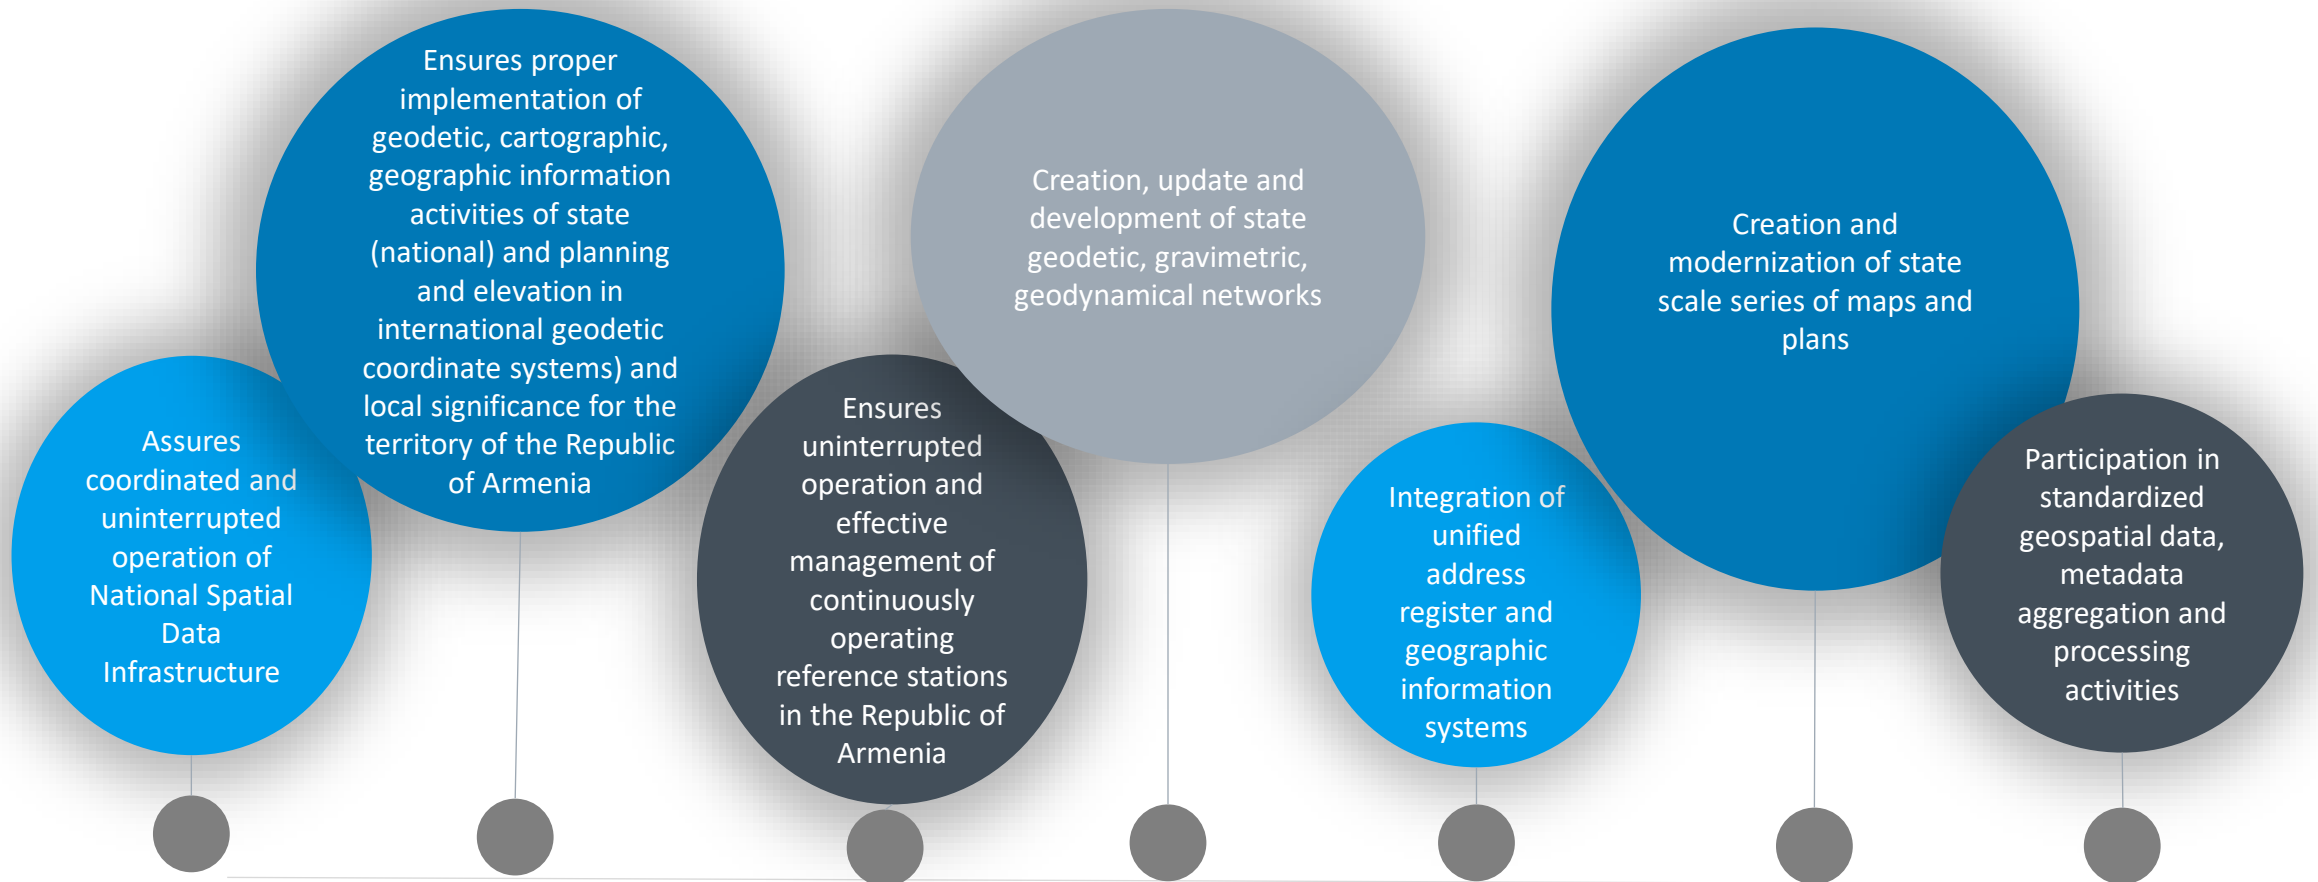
Assures coordinated and uninterrupted operation of National Spatial Data Infrastructure

Ensures proper implementation of geodetic, cartographic, geographic information activities of state (national) and planning and elevation in international geodetic coordinate systems) and local significance for the territory of the Republic of Armenia

Ensures uninterrupted operation and effective management of continuously operating reference stations in the Republic of Armenia

Creation, update and development of state geodetic, gravimetric, geodynamical networks

Integration of unified address register and geographic information systems

Creation and modernization of state scale series of maps and plans

Participation in standardized geospatial data, metadata aggregation and processing activities